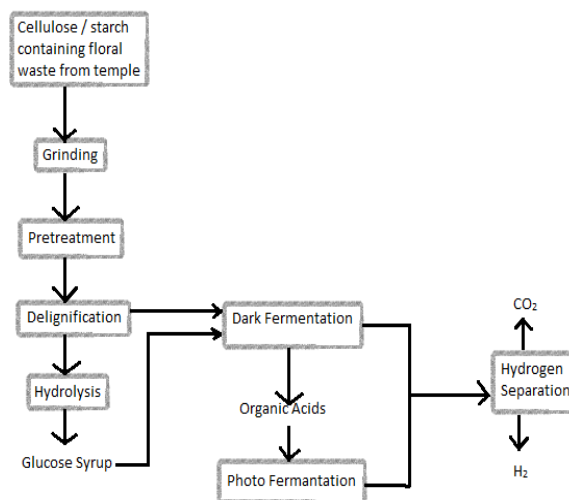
Cellulose / starch containing floral waste from temple

Grinding

Pretreatment

Delignification

Hydrolysis

Glucose Syrup

Dark Fermentation

Organic Acids

Photo Fermantation

$CO_2$

Hydrogen Separation

$H_2$